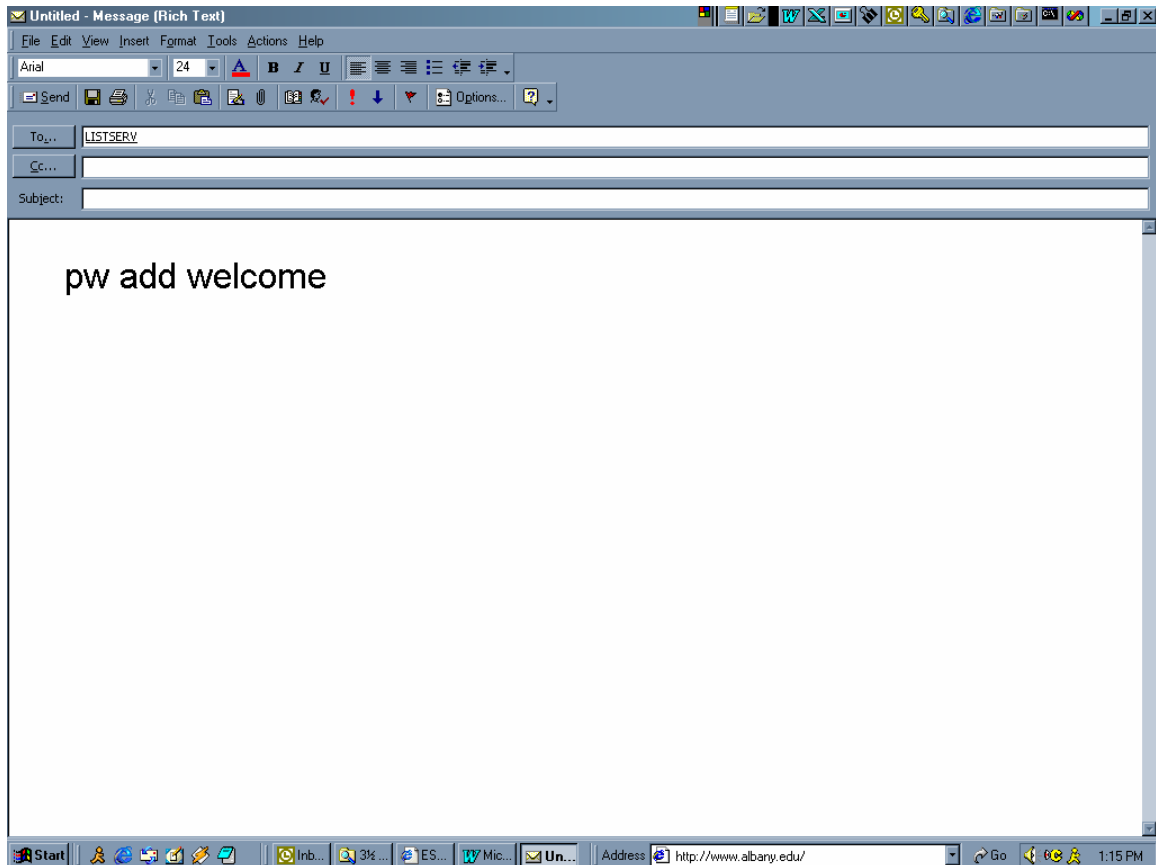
Untitled - Message (Rich Text)

File Edit View Insert Format Tools Actions Help

Arial 24

Send Options...

To... LISTSERV

Cc...

Subject:

pw add welcome

Start Inb... 3½ ... ES... Mic... Un... Address http://www.albany.edu/ Go 1:15 PM